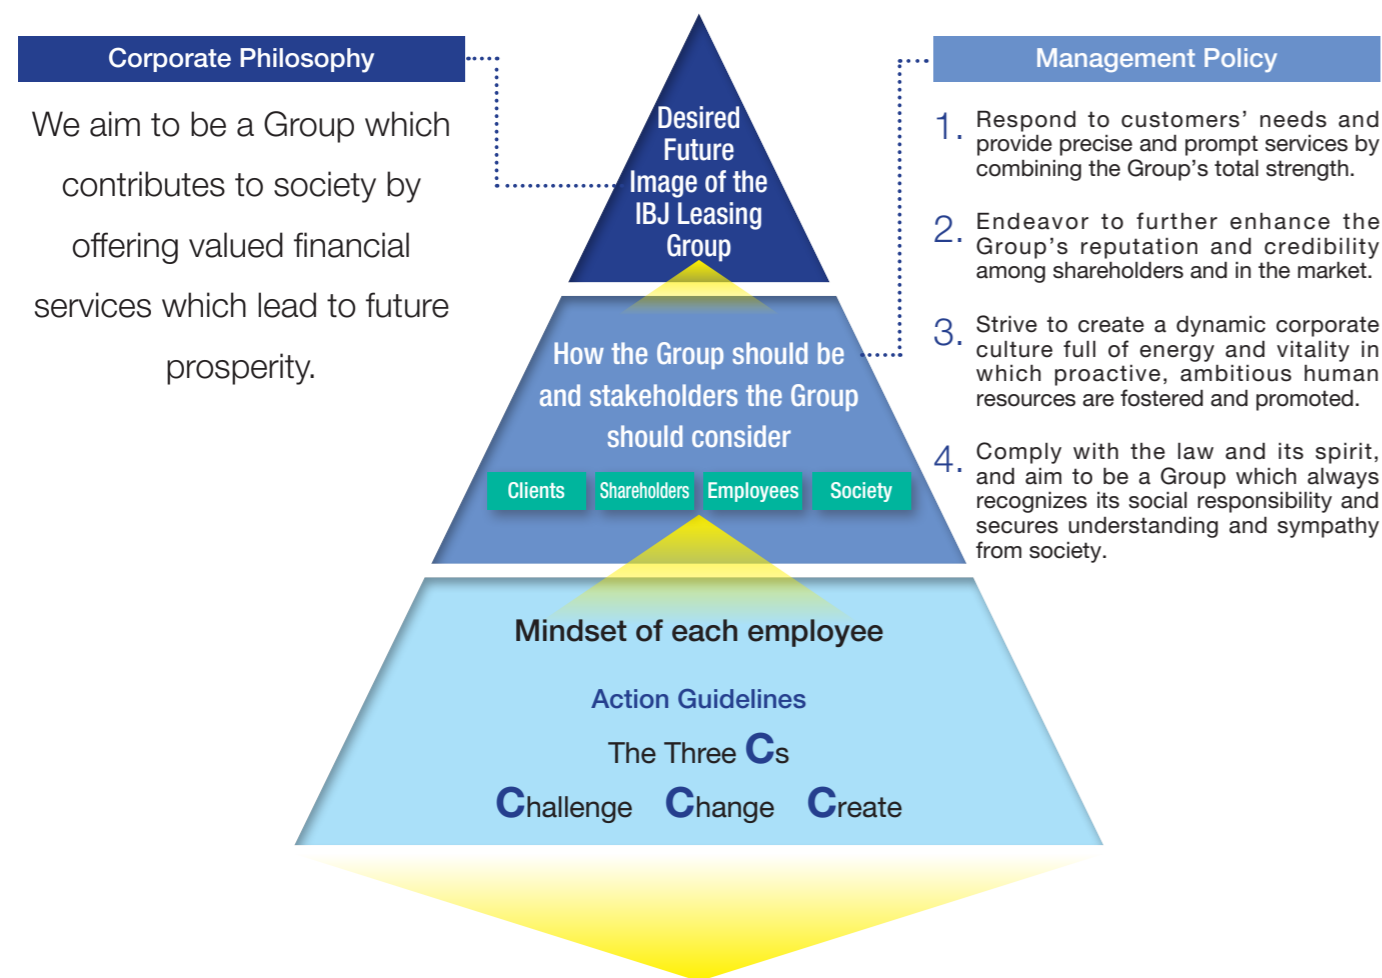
Corporate Philosophy

We aim to be a Group which contributes to society by offering valued financial services which lead to future prosperity.

Desired Future Image of the IBJ Leasing Group

How the Group should be and stakeholders the Group should consider

Clients Shareholders Employees Society

Mindset of each employee

Action Guidelines

The Three Cs

Challenge Change Create

Management Policy

1. Respond to customers' needs and provide precise and prompt services by combining the Group's total strength.

2. Endeavor to further enhance the Group's reputation and credibility among shareholders and in the market.

3. Strive to create a dynamic corporate culture full of energy and vitality in which proactive, ambitious human resources are fostered and promoted.

4. Comply with the law and its spirit, and aim to be a Group which always recognizes its social responsibility and secures understanding and sympathy from society.